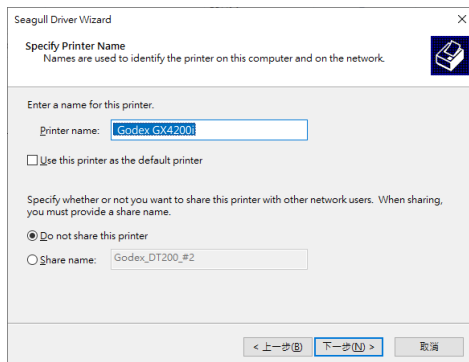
Seagull Driver Wizard

Specify Printer Name
Names are used to identify the printer on this computer and on the network.

Enter a name for this printer.

Printer name: Godex GX4200i

Use this printer as the default printer

Specify whether or not you want to share this printer with other network users. When sharing, you must provide a share name.

Do not share this printer

Share name: Godex_DT200_#2

< 上一步(B) 下一步(N) > 取消